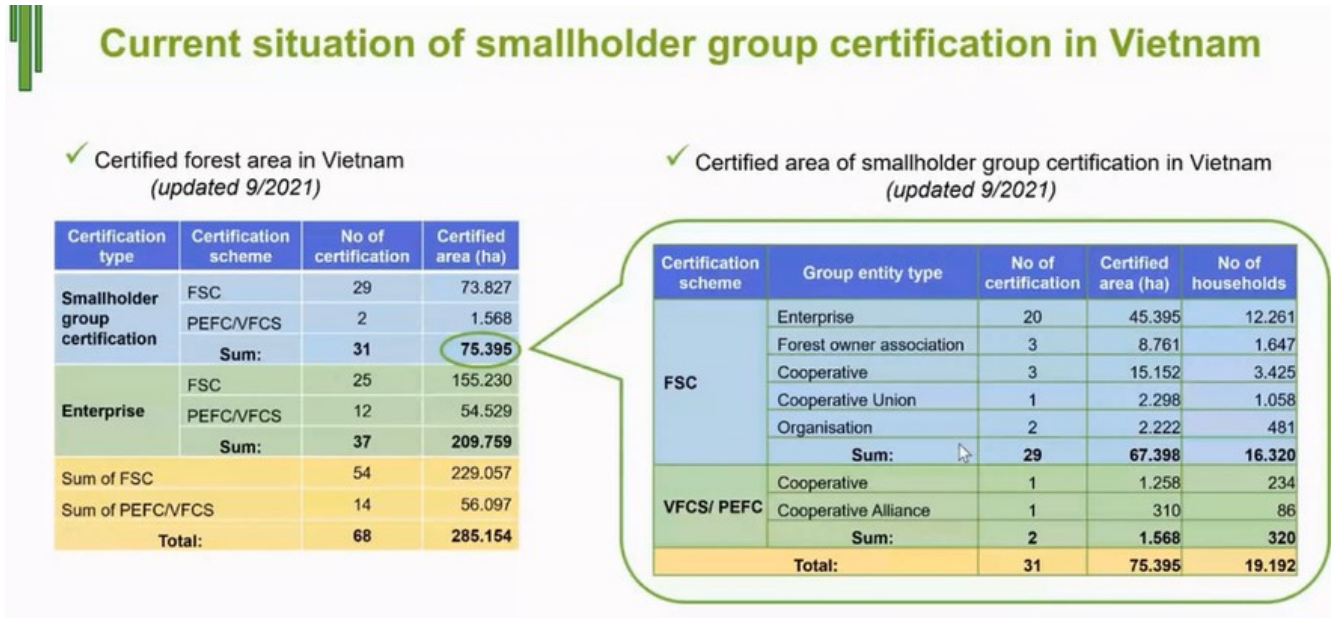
Current situation of smallholder group certification in Vietnam

✓ Certified forest area in Vietnam
(updated 9/2021)

| Certification type | Certification scheme | No of certification | Certified area (ha) |
|---|---|---|---|
| Smallholder group certification | FSC | 29 | 73.827 |
| | PEFC/VFCS | 2 | 1.568 |
| | Sum: | 31 | 75.395 |
| Enterprise | FSC | 25 | 155.230 |
| | PEFC/VFCS | 12 | 54.529 |
| | Sum: | 37 | 209.759 |
| Sum of FSC | | 54 | 229.057 |
| Sum of PEFC/VFCS | | 14 | 56.097 |
| Total: | | 68 | 285.154 |

✓ Certified area of smallholder group certification in Vietnam
(updated 9/2021)

| Certification scheme | Group entity type | No of certification | Certified area (ha) | No of households |
|---|---|---|---|---|
| FSC | Enterprise | 20 | 45.395 | 12.261 |
| | Forest owner association | 3 | 8.761 | 1.647 |
| | Cooperative | 3 | 15.152 | 3.425 |
| | Cooperative Union | 1 | 2.298 | 1.058 |
| | Organisation | 2 | 2.222 | 481 |
| | Sum: | 29 | 67.398 | 16.320 |
| VFCS/ PEFC | Cooperative | 1 | 1.258 | 234 |
| | Cooperative Alliance | 1 | 310 | 86 |
| | Sum: | 2 | 1.568 | 320 |
| Total: | | 31 | 75.395 | 19.192 |